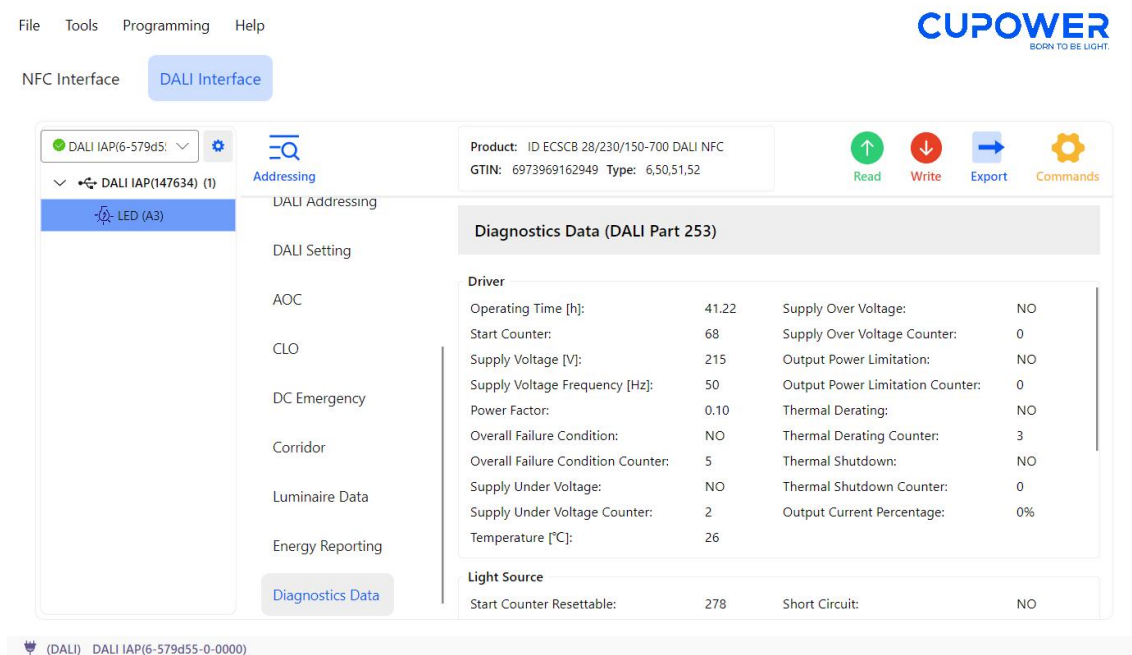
File Tools Programming Help

CUPOWER
BORN TO BE LIGHT.

NFC Interface DALI Interface

DALI IAP(6-579d5:

DALI IAP(147634) (1)

LED (A3)

Addressing

DALI Addressing

DALI Setting

AOC

CLO

DC Emergency

Corridor

Luminaire Data

Energy Reporting

Diagnostics Data

Product: ID ECSCB 28/230/150-700 DALI NFC
GTIN: 6973969162949 Type: 6,50,51,52

Read Write Export Commands

Diagnostics Data (DALI Part 253)

Driver

| | | | |
|---|---|---|---|
| Operating Time [h]: | 41.22 | Supply Over Voltage: | NO |
| Start Counter: | 68 | Supply Over Voltage Counter: | 0 |
| Supply Voltage [V]: | 215 | Output Power Limitation: | NO |
| Supply Voltage Frequency [Hz]: | 50 | Output Power Limitation Counter: | 0 |
| Power Factor: | 0.10 | Thermal Derating: | NO |
| Overall Failure Condition: | NO | Thermal Derating Counter: | 3 |
| Overall Failure Condition Counter: | 5 | Thermal Shutdown: | NO |
| Supply Under Voltage: | NO | Thermal Shutdown Counter: | 0 |
| Supply Under Voltage Counter: | 2 | Output Current Percentage: | 0% |
| Temperature [°C]: | 26 | | |

Light Source

| | | | |
|---|---|---|---|
| Start Counter Resettable: | 278 | Short Circuit: | NO |

(DALI) DALI IAP(6-579d55-0-0000)